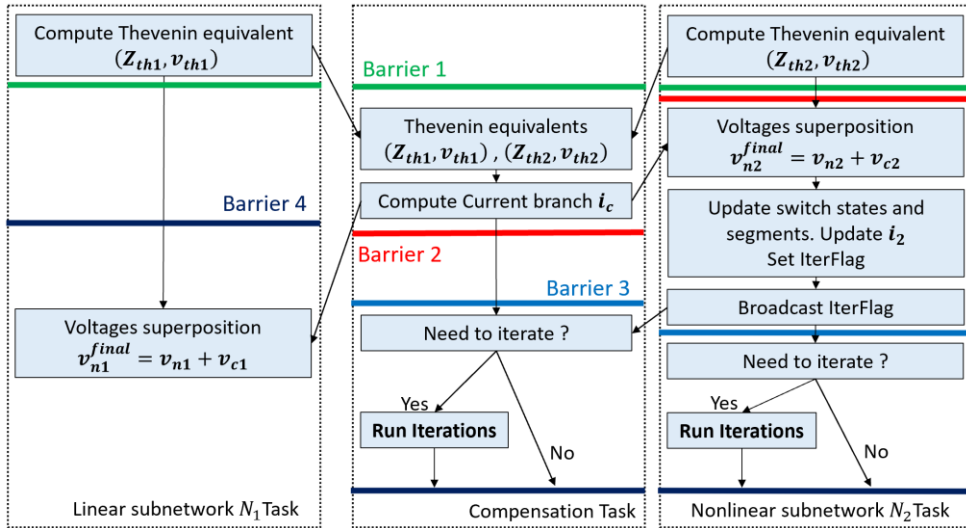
Compute Thevenin equivalent $(\boldsymbol{Z_{th1}}, \boldsymbol{v_{th1}})$

Barrier 4

Voltages superposition $\boldsymbol{v_{n1}^{final} = v_{n1} + v_{c1}}$

Linear subnetwork $N_1$Task

Barrier 1

Thevenin equivalents $(\boldsymbol{Z_{th1}}, \boldsymbol{v_{th1}})$ , $(\boldsymbol{Z_{th2}}, \boldsymbol{v_{th2}})$

Compute Current branch $\boldsymbol{i_c}$

Barrier 2

Barrier 3

Need to iterate ?

Yes

Run Iterations

No

Compensation Task

Compute Thevenin equivalent $(\boldsymbol{Z_{th2}}, \boldsymbol{v_{th2}})$

Voltages superposition $\boldsymbol{v_{n2}^{final} = v_{n2} + v_{c2}}$

Update switch states and segments. Update $\boldsymbol{i_2}$ Set IterFlag

Broadcast IterFlag

Need to iterate ?

Yes

Run Iterations

No

Nonlinear subnetwork $N_2$Task